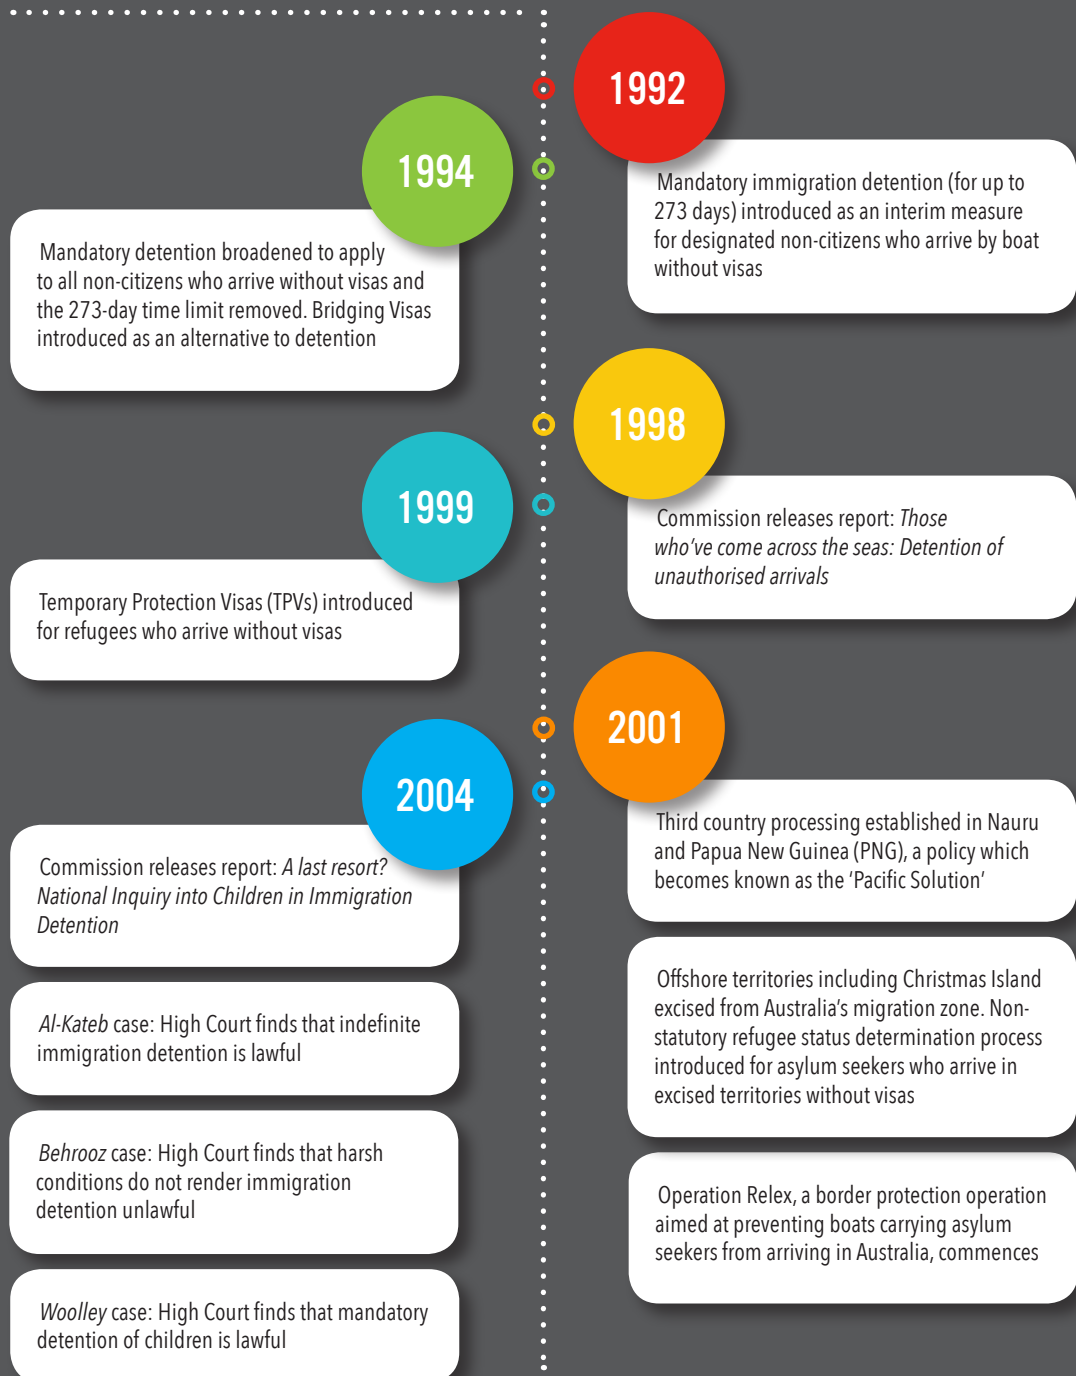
1992

Mandatory immigration detention (for up to 273 days) introduced as an interim measure for designated non-citizens who arrive by boat without visas

1994

Mandatory detention broadened to apply to all non-citizens who arrive without visas and the 273-day time limit removed. Bridging Visas introduced as an alternative to detention

1998

Commission releases report: *Those who've come across the seas: Detention of unauthorised arrivals*

1999

Temporary Protection Visas (TPVs) introduced for refugees who arrive without visas

2001

Third country processing established in Nauru and Papua New Guinea (PNG), a policy which becomes known as the 'Pacific Solution'

Offshore territories including Christmas Island excised from Australia's migration zone. Non-statutory refugee status determination process introduced for asylum seekers who arrive in excised territories without visas

Operation Relex, a border protection operation aimed at preventing boats carrying asylum seekers from arriving in Australia, commences

2004

Commission releases report: *A last resort? National Inquiry into Children in Immigration Detention*

*Al-Kateb* case: High Court finds that indefinite immigration detention is lawful

*Behrooz* case: High Court finds that harsh conditions do not render immigration detention unlawful

*Woolley* case: High Court finds that mandatory detention of children is lawful